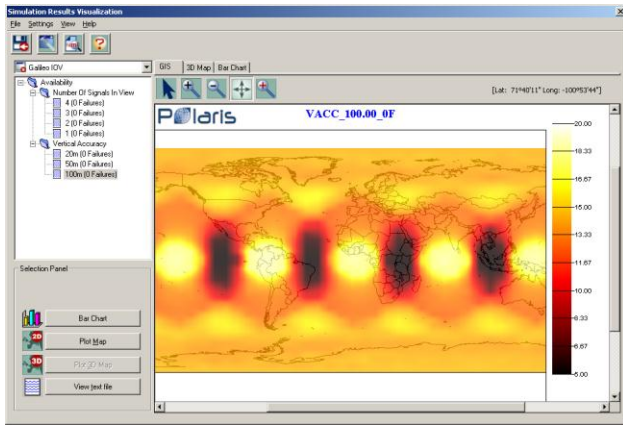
Simulation Results Visualization

File Settings View Help

Galileo IOV

Availability
Number Of Signals In View
4 (0 Failures)
3 (0 Failures)
2 (0 Failures)
1 (0 Failures)
Vertical Accuracy
20m (0 Failures)
50m (0 Failures)
100m (0 Failures)

Selection Panel

Bar Chart
Plot Map
Plot 3D Map
View text file

GIS | 3D Map | Bar Chart

[Lat: 71°40'11" Long: -100°53'44"]

Polaris

VACC_100.00_0F

20.00
18.33
16.67
15.00
13.33
11.67
10.00
8.33
6.67
5.00